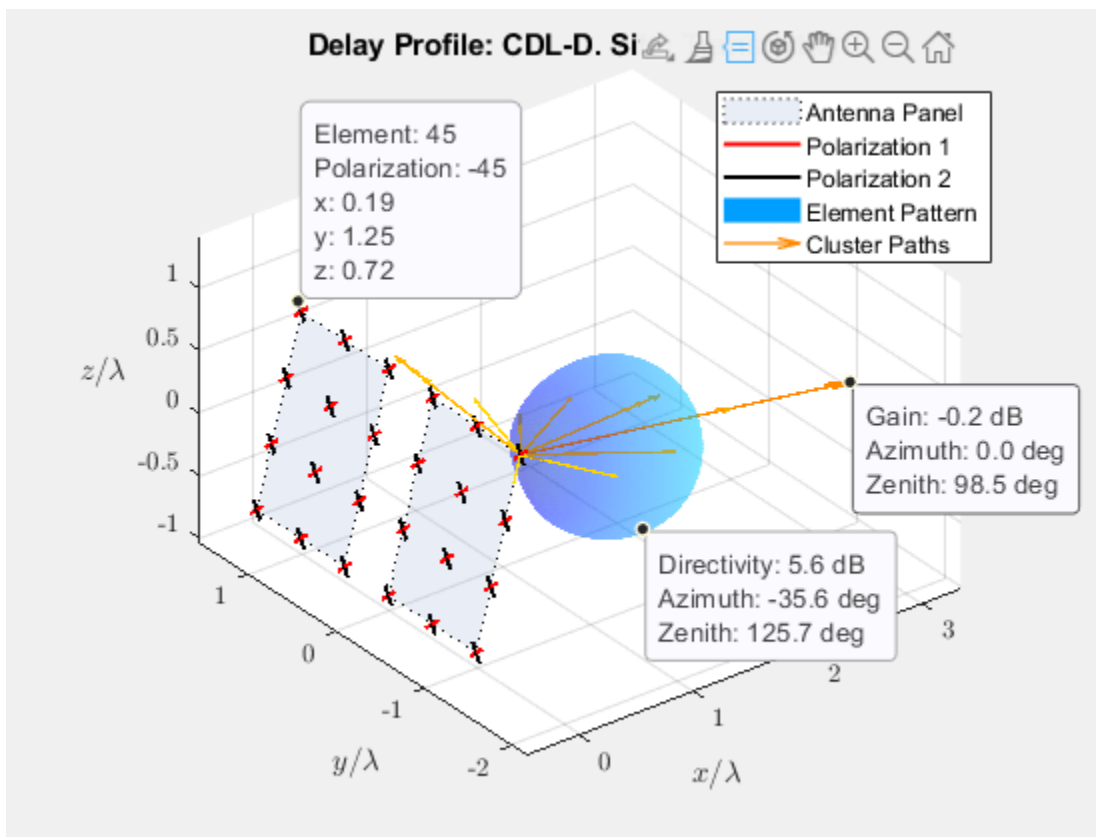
Delay Profile: CDL-D. Si

Element: 45
Polarization: -45
x: 0.19
y: 1.25
z: 0.72

Antenna Panel
Polarization 1
Polarization 2
Element Pattern
Cluster Paths

1
0.5
$z/\lambda$
0
-0.5
-1

Gain: -0.2 dB
Azimuth: 0.0 deg
Zenith: 98.5 deg

Directivity: 5.6 dB
Azimuth: -35.6 deg
Zenith: 125.7 deg

1
0
-1
$y/\lambda$
-2

0
1
2
3
$x/\lambda$